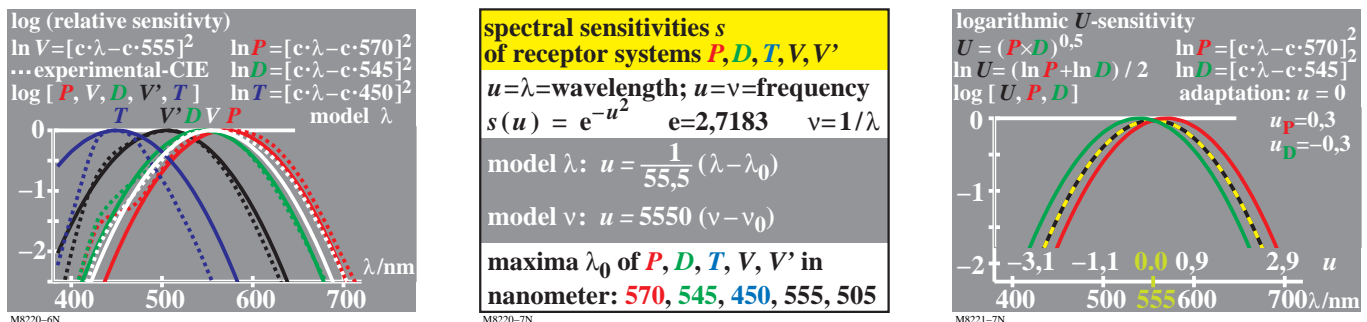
log (relative sensitivty)
$\ln V = [c \cdot \lambda - c \cdot 555]^2$ $\ln P = [c \cdot \lambda - c \cdot 570]^2$
$\cdots$ experimental-CIE $\ln D = [c \cdot \lambda - c \cdot 545]^2$
log [ P, V, D, V', T ] $\ln T = [c \cdot \lambda - c \cdot 450]^2$
T V' D V P model λ
0
−1
−2
λ/nm
400 500 600 700
M8220-6N

spectral sensitivities s
of receptor systems P, D, T, V, V'
$u = \lambda$=wavelength; $u = \nu$=frequency
$s(u) = e^{-u^2}$ e=2,7183 $\nu = 1/\lambda$
model λ: $u = \frac{1}{55,5}(\lambda - \lambda_0)$
model ν: $u = 5550(\nu - \nu_0)$
maxima $\lambda_0$ of P, D, T, V, V' in
nanometer: 570, 545, 450, 555, 505
M8220-7N

logarithmic U-sensitivity
$U = (P \times D)^{0,5}$ $\ln P = [c \cdot \lambda - c \cdot 570]^2$
$\ln U = (\ln P + \ln D) / 2$ $\ln D = [c \cdot \lambda - c \cdot 545]^2$
log [ U, P, D ] adaptation: $u = 0$
0
$u_P = 0,3$
$u_D = -0,3$
−1
−2 −3,1 −1,1 0,0 0,9 2,9 u
400 500 555 600 700 λ/nm
M8221-7N